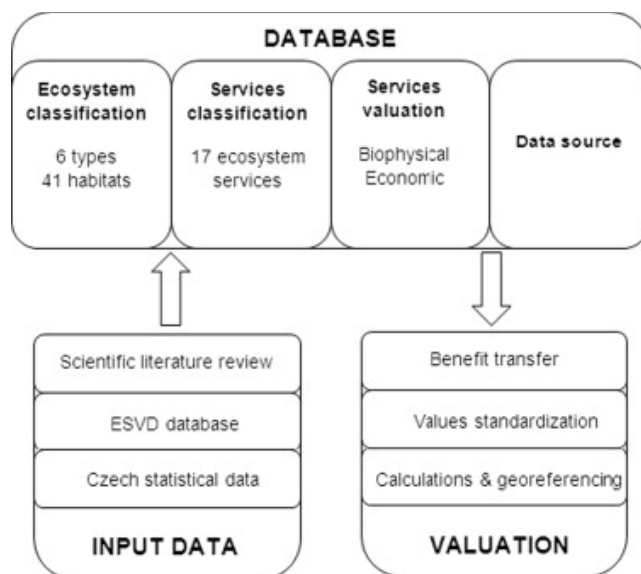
DATABASE

Ecosystem classification

6 types
41 habitats

Services classification

17 ecosystem services

Services valuation

Biophysical
Economic

Data source

Scientific literature review

ESVD database

Czech statistical data

INPUT DATA

Benefit transfer

Values standardization

Calculations & georeferencing

VALUATION